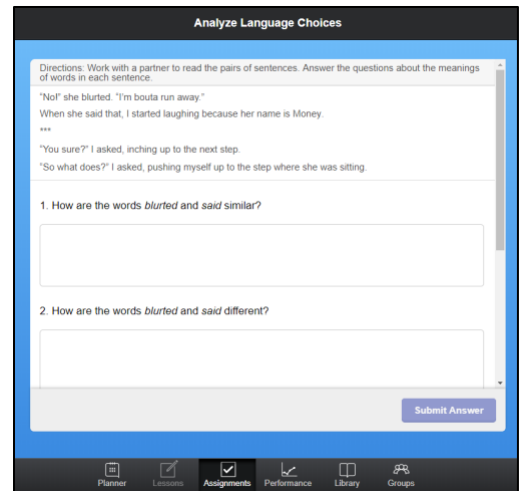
Analyze Language Choices

Directions: Work with a partner to read the pairs of sentences. Answer the questions about the meanings of words in each sentence.

"No!" she blurted. "I'm bouta run away."

When she said that, I started laughing because her name is Money.

***

"You sure?" I asked, inching up to the next step.

"So what does?" I asked, pushing myself up to the step where she was sitting.

1. How are the words *blurted* and *said* similar?

2. How are the words *blurted* and *said* different?

Submit Answer

Planner Lessons Assignments Performance Library Groups